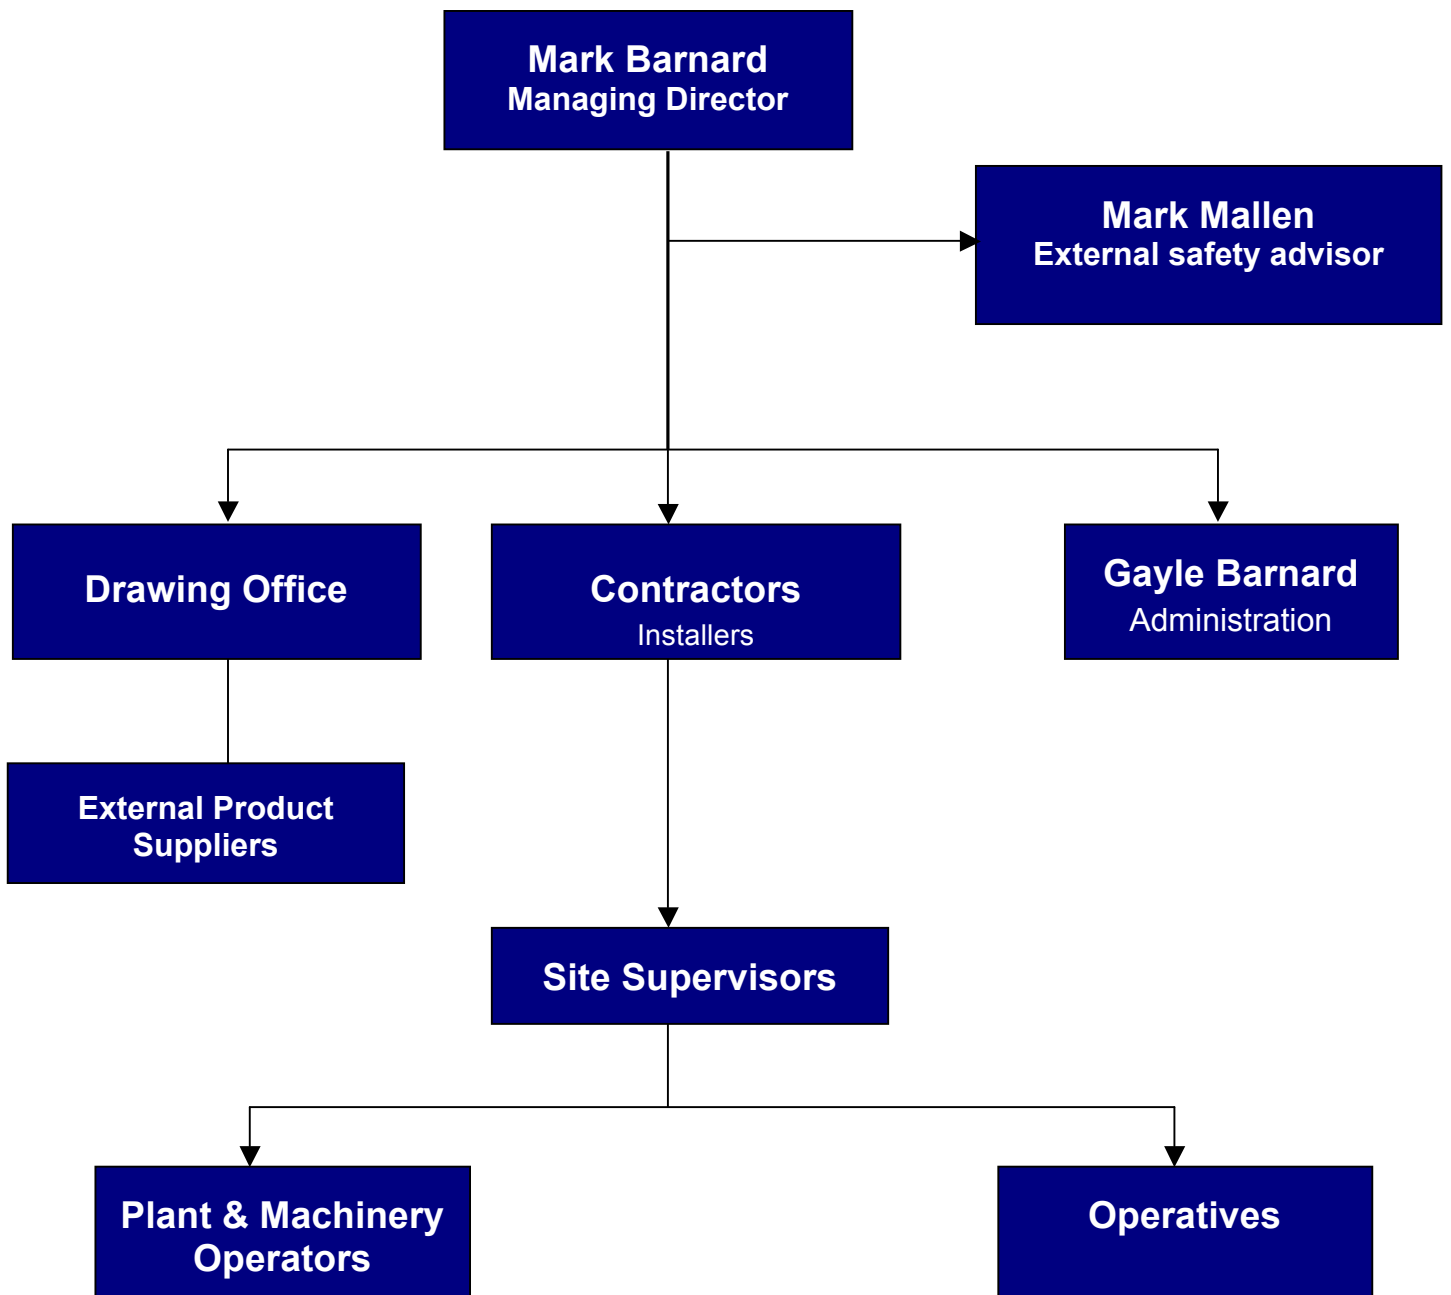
Mark Barnard
Managing Director

Mark Mallen
External safety advisor

Drawing Office

Contractors
Installers

Gayle Barnard
Administration

External Product Suppliers

Site Supervisors

Plant & Machinery Operators

Operatives